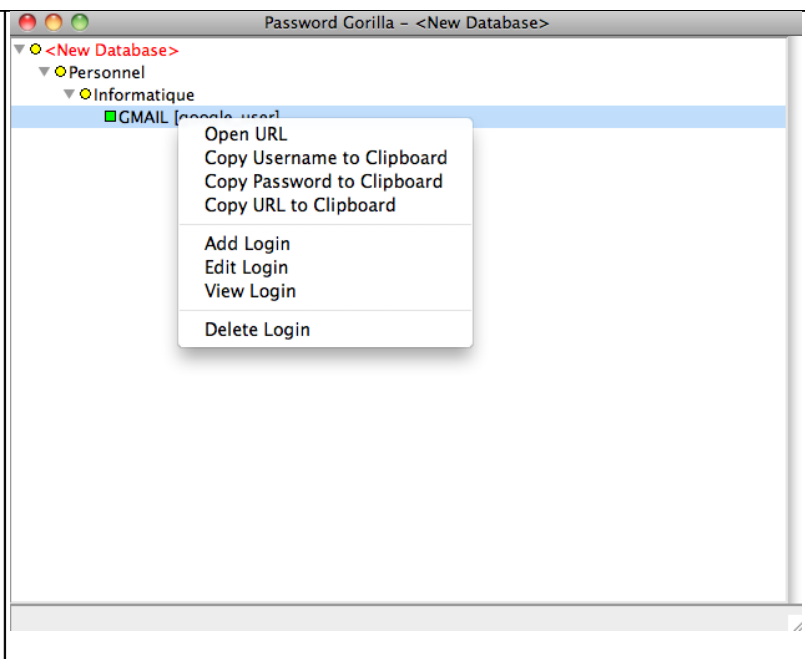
Password Gorilla - <New Database>

<New Database>
Personnel
Informatique
GMAIL [google_user]

Open URL
Copy Username to Clipboard
Copy Password to Clipboard
Copy URL to Clipboard

Add Login
Edit Login
View Login

Delete Login